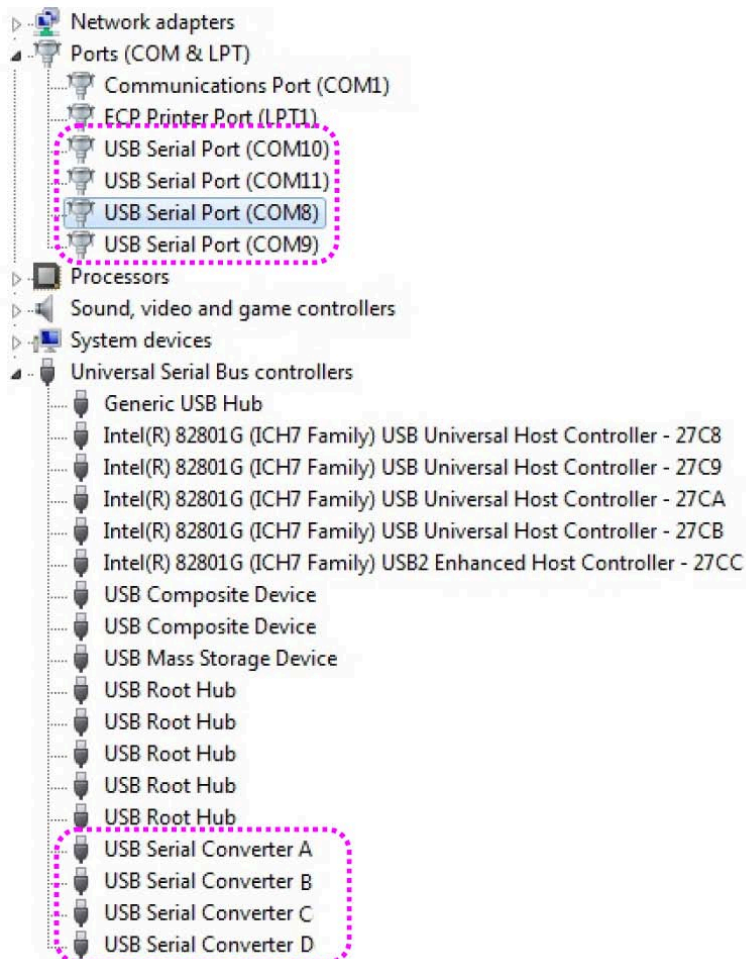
Network adapters
Ports (COM & LPT)
Communications Port (COM1)
ECP Printer Port (LPT1)
USB Serial Port (COM10)
USB Serial Port (COM11)
USB Serial Port (COM8)
USB Serial Port (COM9)
Processors
Sound, video and game controllers
System devices
Universal Serial Bus controllers
Generic USB Hub
Intel(R) 82801G (ICH7 Family) USB Universal Host Controller - 27C8
Intel(R) 82801G (ICH7 Family) USB Universal Host Controller - 27C9
Intel(R) 82801G (ICH7 Family) USB Universal Host Controller - 27CA
Intel(R) 82801G (ICH7 Family) USB Universal Host Controller - 27CB
Intel(R) 82801G (ICH7 Family) USB2 Enhanced Host Controller - 27CC
USB Composite Device
USB Composite Device
USB Mass Storage Device
USB Root Hub
USB Root Hub
USB Root Hub
USB Root Hub
USB Root Hub
USB Serial Converter A
USB Serial Converter B
USB Serial Converter C
USB Serial Converter D